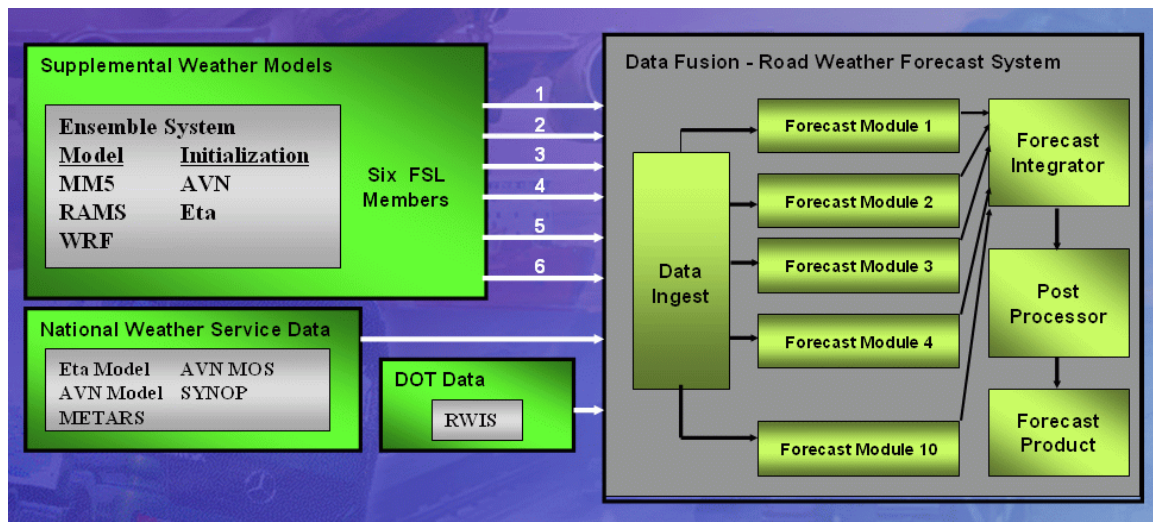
Supplemental Weather Models

Ensemble System

| Model | Initialization |
|---|---|
| MM5 | AVN |
| RAMS | Eta |
| WRF | |

Six FSL Members

1
2
3
4
5
6

National Weather Service Data

Eta Model AVN MOS
AVN Model SYNOP
METARS

DOT Data

RWIS

Data Fusion - Road Weather Forecast System

Data Ingest

Forecast Module 1
Forecast Module 2
Forecast Module 3
Forecast Module 4
Forecast Module 10

Forecast Integrator

Post Processor

Forecast Product